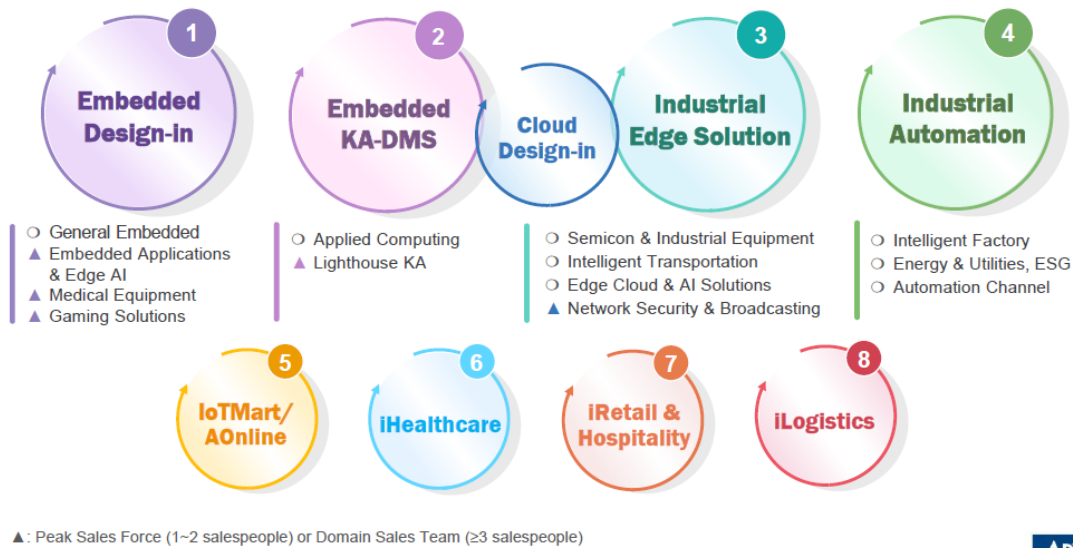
1
Embedded Design-in

2
Embedded KA-DMS

Cloud Design-in

3
Industrial Edge Solution

4
Industrial Automation

❍ General Embedded
▲ Embedded Applications & Edge AI
▲ Medical Equipment
▲ Gaming Solutions

❍ Applied Computing
▲ Lighthouse KA

❍ Semicon & Industrial Equipment
❍ Intelligent Transportation
❍ Edge Cloud & AI Solutions
▲ Network Security & Broadcasting

❍ Intelligent Factory
❍ Energy & Utilities, ESG
❍ Automation Channel

5
IoTMart/ AOnline

6
iHealthcare

7
iRetail & Hospitality

8
iLogistics

▲: Peak Sales Force (1~2 salespeople) or Domain Sales Team (≥3 salespeople)